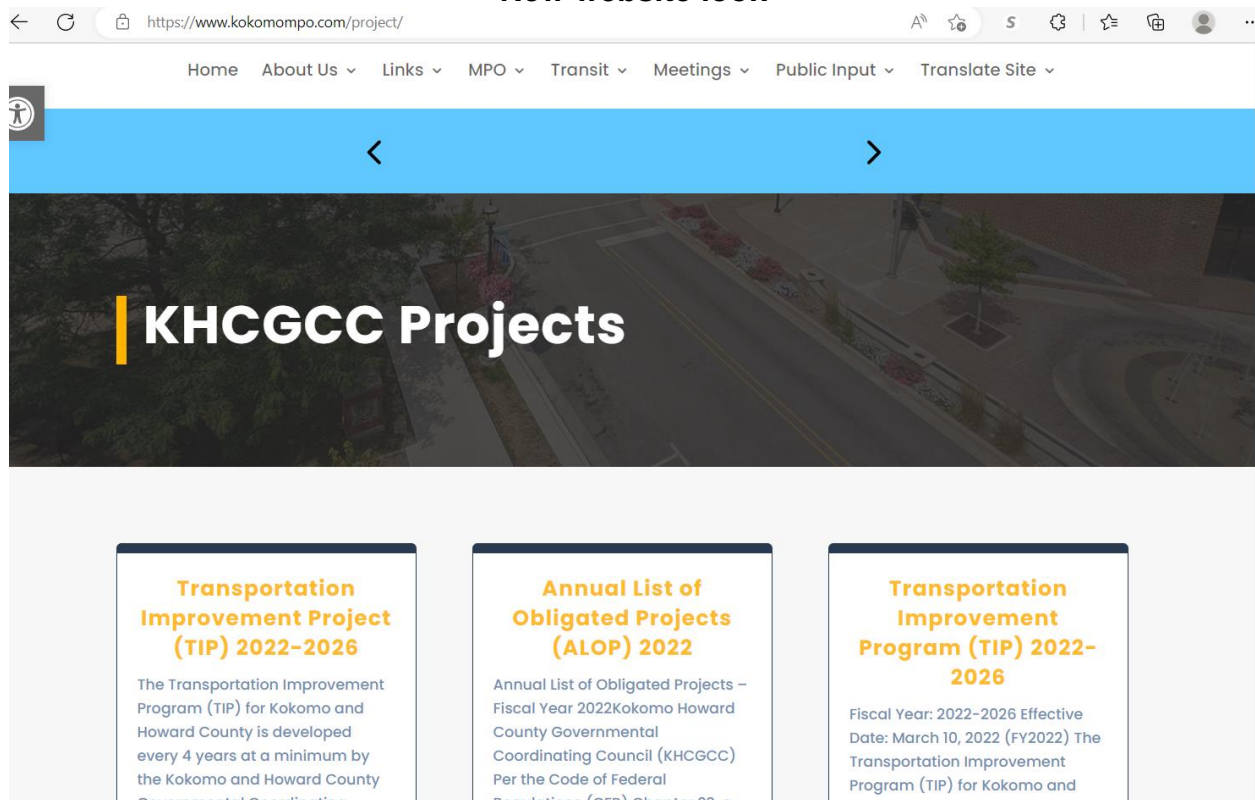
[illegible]

https://www.kokomompo.com/project/

Home About Us Links MPO Transit Meetings Public Input Translate Site

KHCGCC Projects

Transportation Improvement Project (TIP) 2022-2026

The Transportation Improvement Program (TIP) for Kokomo and Howard County is developed every 4 years at a minimum by the Kokomo and Howard County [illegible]

Annual List of Obligated Projects (ALOP) 2022

Annual List of Obligated Projects – Fiscal Year 2022Kokomo Howard County Governmental Coordinating Council (KHCGCC) Per the Code of Federal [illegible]

Transportation Improvement Program (TIP) 2022-2026

Fiscal Year: 2022-2026 Effective Date: March 10, 2022 (FY2022) The Transportation Improvement Program (TIP) for Kokomo and